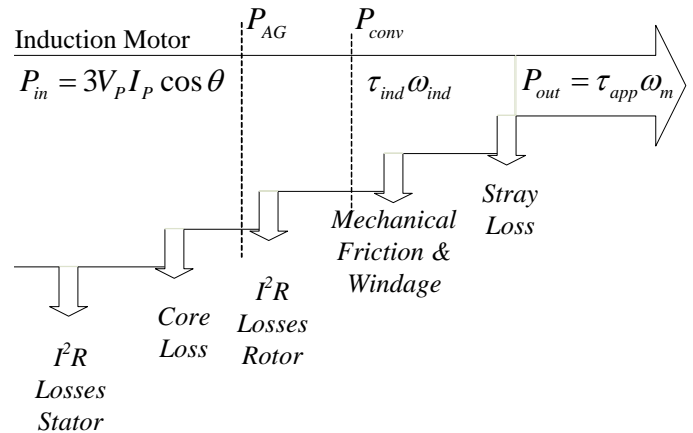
$P_{AG}$

$P_{conv}$

Induction Motor

$P_{in} = 3V_P I_P \cos\theta$

$\tau_{ind}\omega_{ind}$

$P_{out} = \tau_{app}\omega_m$

Stray Loss

Mechanical Friction & Windage

$I^2R$ Losses Rotor

Core Loss

$I^2R$ Losses Stator